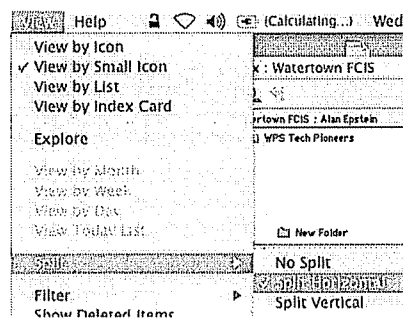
View Help (Calculating...) Wed

View by Icon
✓ View by Small Icon
View by List
View by Index Card

Explore

View by Month
View by Week
View by Day
View Today List

Split
Filter
Show Deleted Items

x : Watertown FCIS
tertown FCIS : Alan Epstein
WPS Tech Pioneers
New Folder

No Split
✓ Split Horizontal
Split Vertical